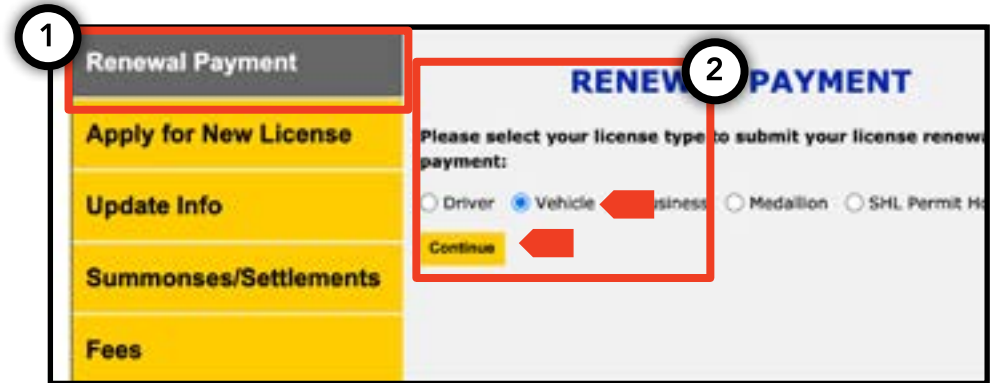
1

Renewal Payment

Apply for New License

Update Info

Summonses/Settlements

Fees

2

RENEW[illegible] PAYMENT

Please select your license type to submit your license renew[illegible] payment:

Driver Vehicle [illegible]siness Medallion SHL Permit Ho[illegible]

Continue